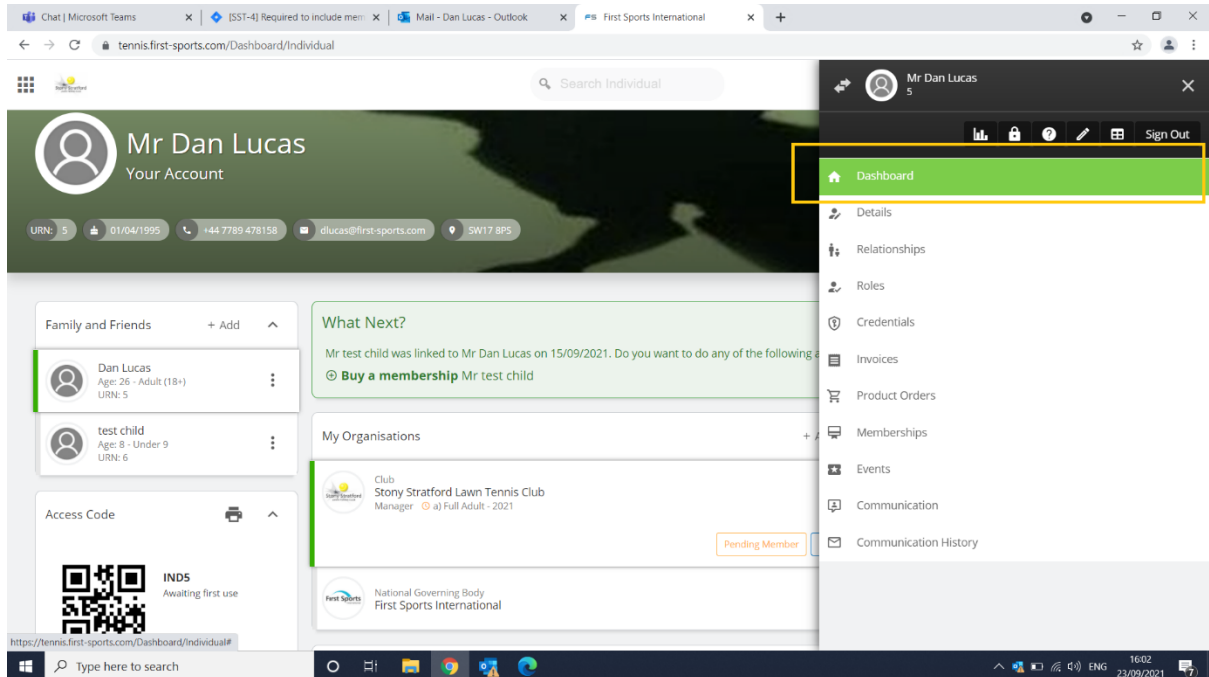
Chat | Microsoft Teams
[SST-4] Required to include mem
Mail - Dan Lucas - Outlook
First Sports International

tennis.first-sports.com/Dashboard/Individual

Search Individual

Mr Dan Lucas
Your Account

URN: 5
01/04/1995
+44 7789 478158
dlucas@first-sports.com
SW17 8PS

Family and Friends
+ Add

Dan Lucas
Age: 26 - Adult (18+)
URN: 5

test child
Age: 8 - Under 9
URN: 6

Access Code

IND5
Awaiting first use

What Next?
Mr test child was linked to Mr Dan Lucas on 15/09/2021. Do you want to do any of the following a
Buy a membership Mr test child

My Organisations

Club
Stony Stratford Lawn Tennis Club
Manager a) Full Adult - 2021

Pending Member

National Governing Body
First Sports International

Mr Dan Lucas
5

Sign Out

Dashboard
Details
Relationships
Roles
Credentials
Invoices
Product Orders
Memberships
Events
Communication
Communication History

https://tennis.first-sports.com/Dashboard/Individual#

Type here to search

ENG
16:02
23/09/2021